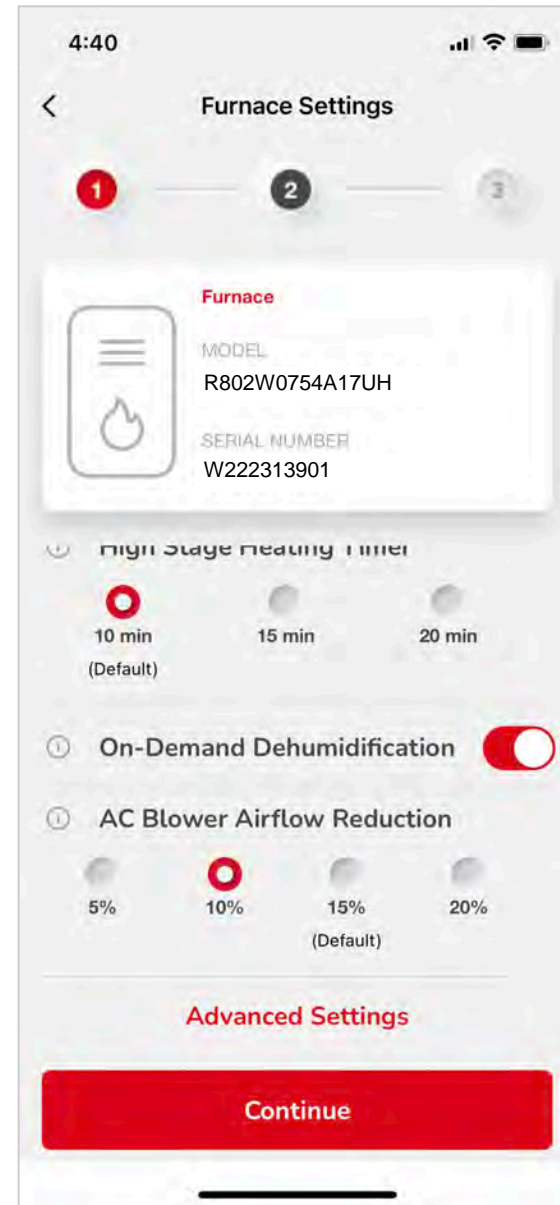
4:40

<

Furnace Settings

1

2

3

Furnace

MODEL

R802W0754A17UH

SERIAL NUMBER

W222313901

High Stage Heating Timer

10 min
(Default)

15 min

20 min

On-Demand Dehumidification

AC Blower Airflow Reduction

5%

10%

15%
(Default)

20%

Advanced Settings

Continue